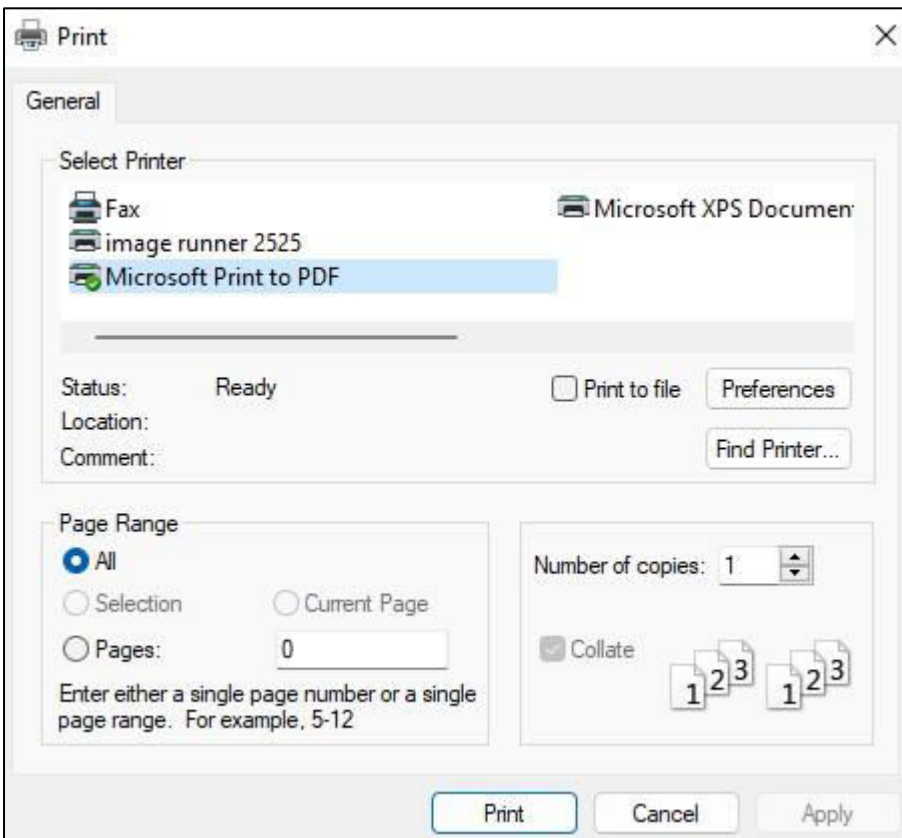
Print

General

Select Printer

Fax
image runner 2525
Microsoft Print to PDF
Microsoft XPS Documen

Status: Ready
Location:
Comment:

Print to file

Preferences

Find Printer...

Page Range

All

Selection

Current Page

Pages: 0

Enter either a single page number or a single page range. For example, 5-12

Number of copies: 1

Collate

1 2 3 1 2 3

Print

Cancel

Apply